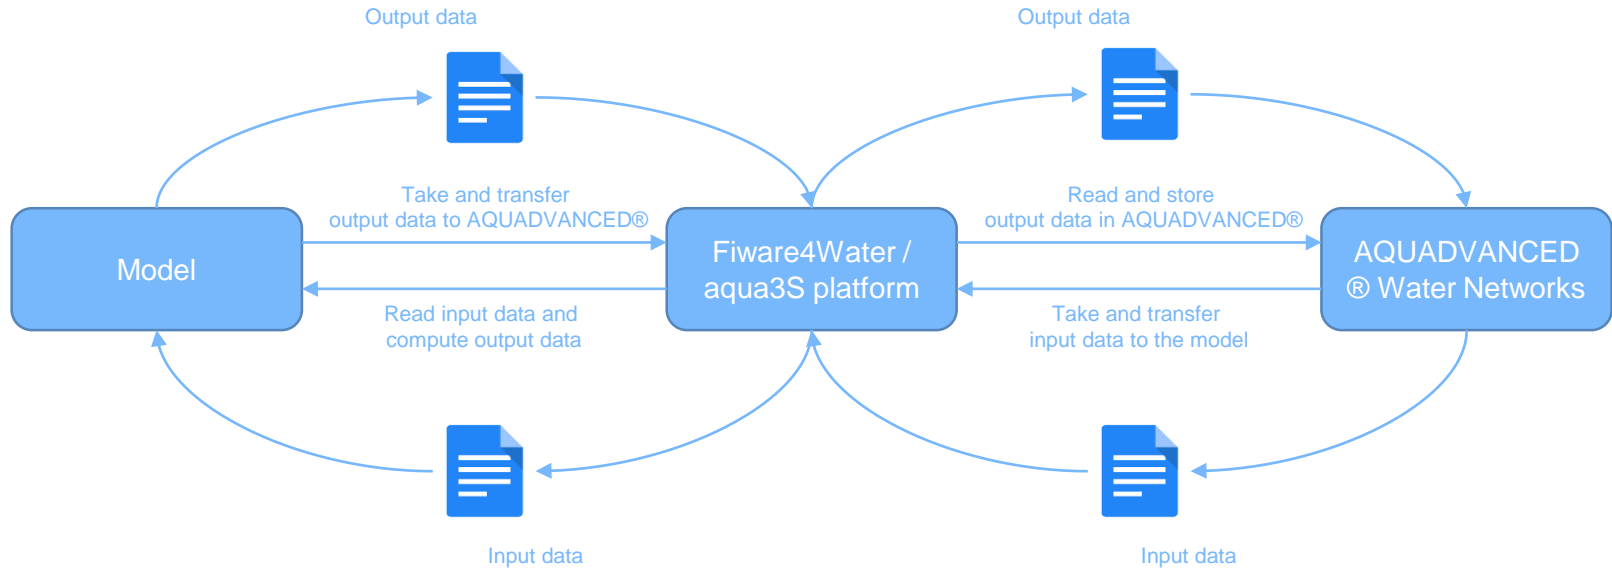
Output data

Output data

Take and transfer output data to AQUADVANCED®

Read and store output data in AQUADVANCED®

Model

Fiware4Water / aqua3S platform

AQUADVANCED ® Water Networks

Read input data and compute output data

Take and transfer input data to the model

Input data

Input data